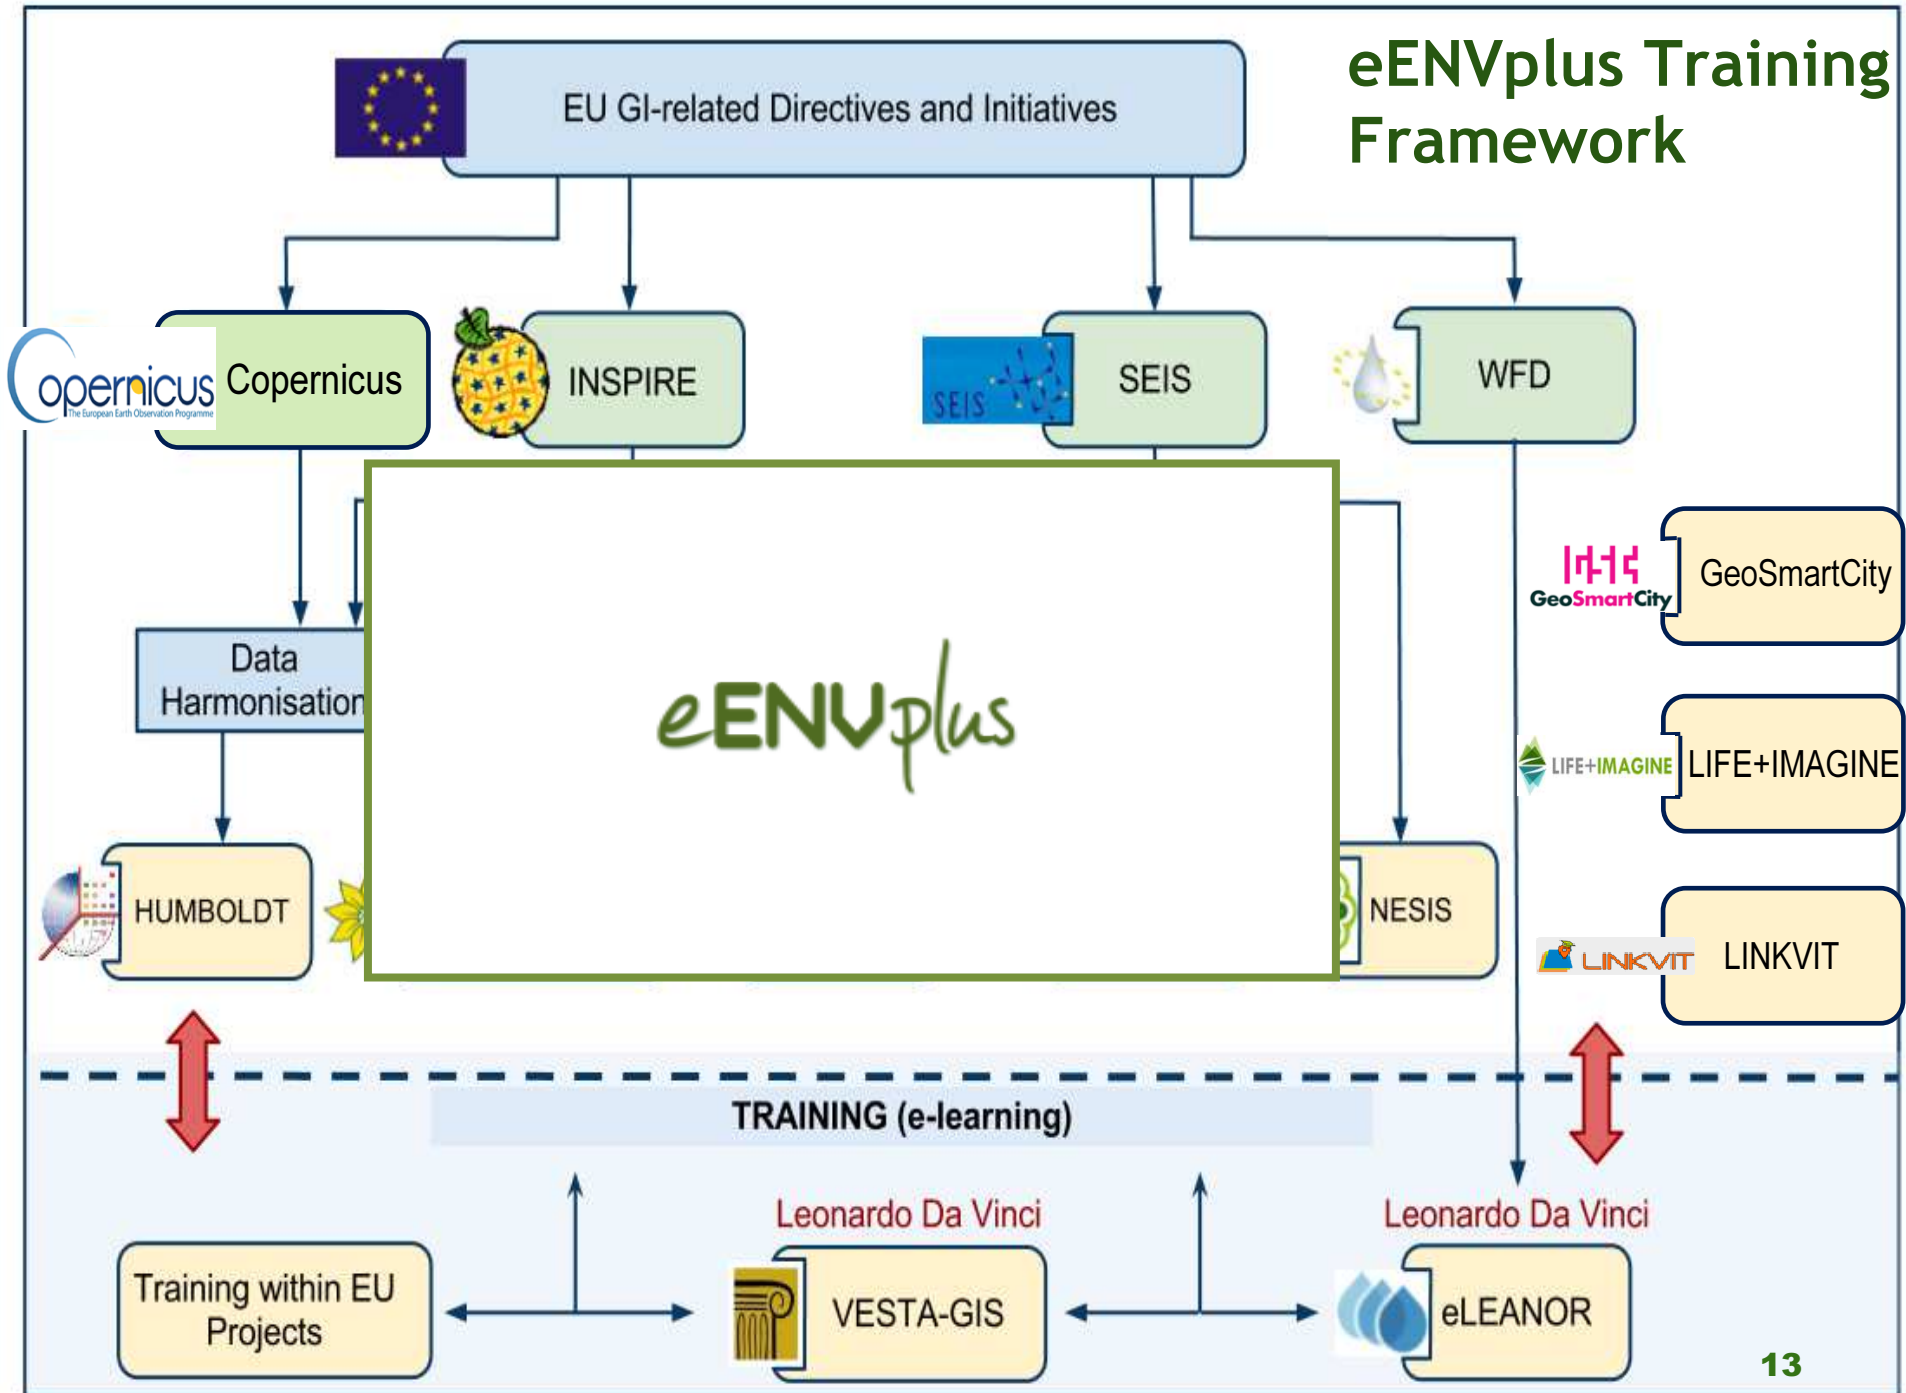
eENVplus Training Framework

EU GI-related Directives and Initiatives

opernicus
The European Earth Observation Programme
Copernicus

INSPIRE

SEIS
SEIS

WFD

GeoSmartCity
GeoSmartCity

LIFE+IMAGINE
LIFE+IMAGINE

LINKVIT
LINKVIT

Data Harmonisation

eENVplus

HUMBOLDT

NESIS

TRAINING (e-learning)

Leonardo Da Vinci

Leonardo Da Vinci

Training within EU Projects

VESTA-GIS

eLEANOR

13